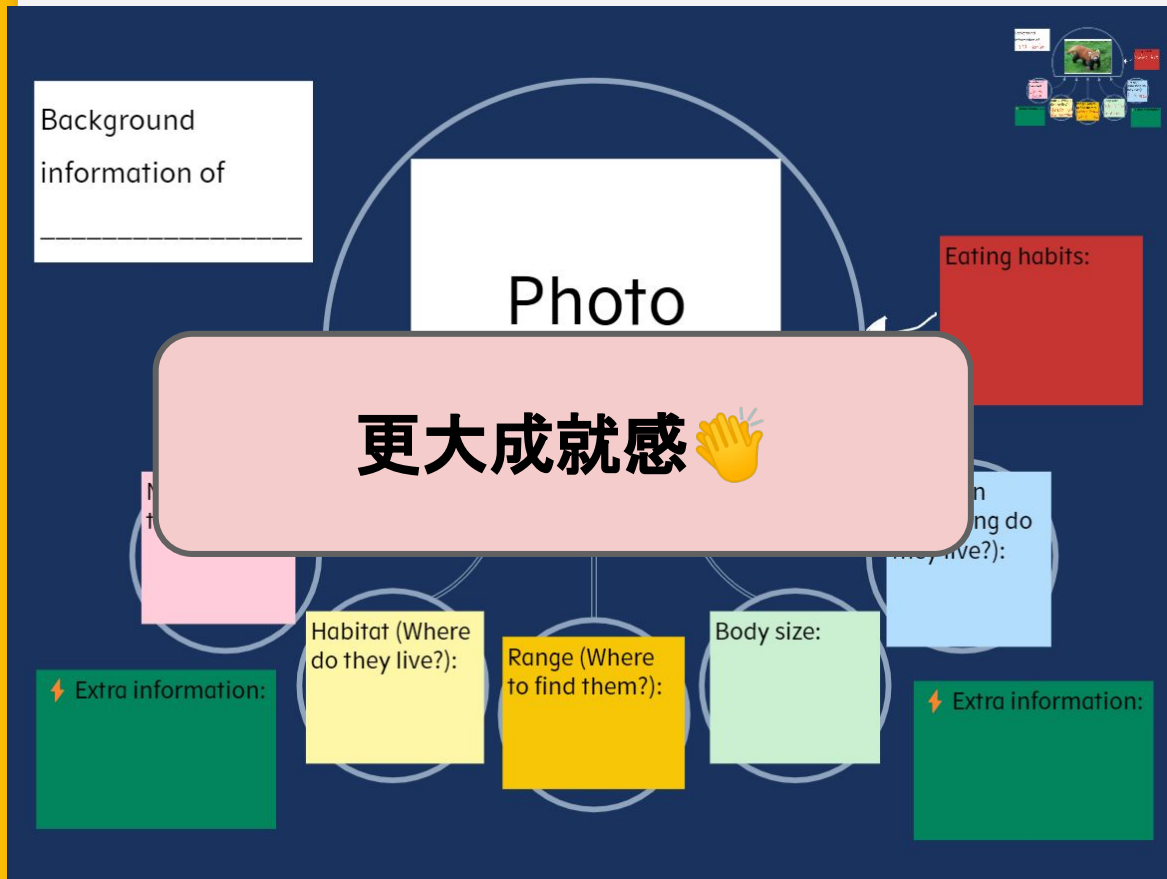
Background information of _______________

Photo

Eating habits:

更大成就感👏

N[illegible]
t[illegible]

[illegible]n
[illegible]ng do
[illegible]ey live?):

Habitat (Where do they live?):

Range (Where to find them?):

Body size:

Extra information:

Extra information: